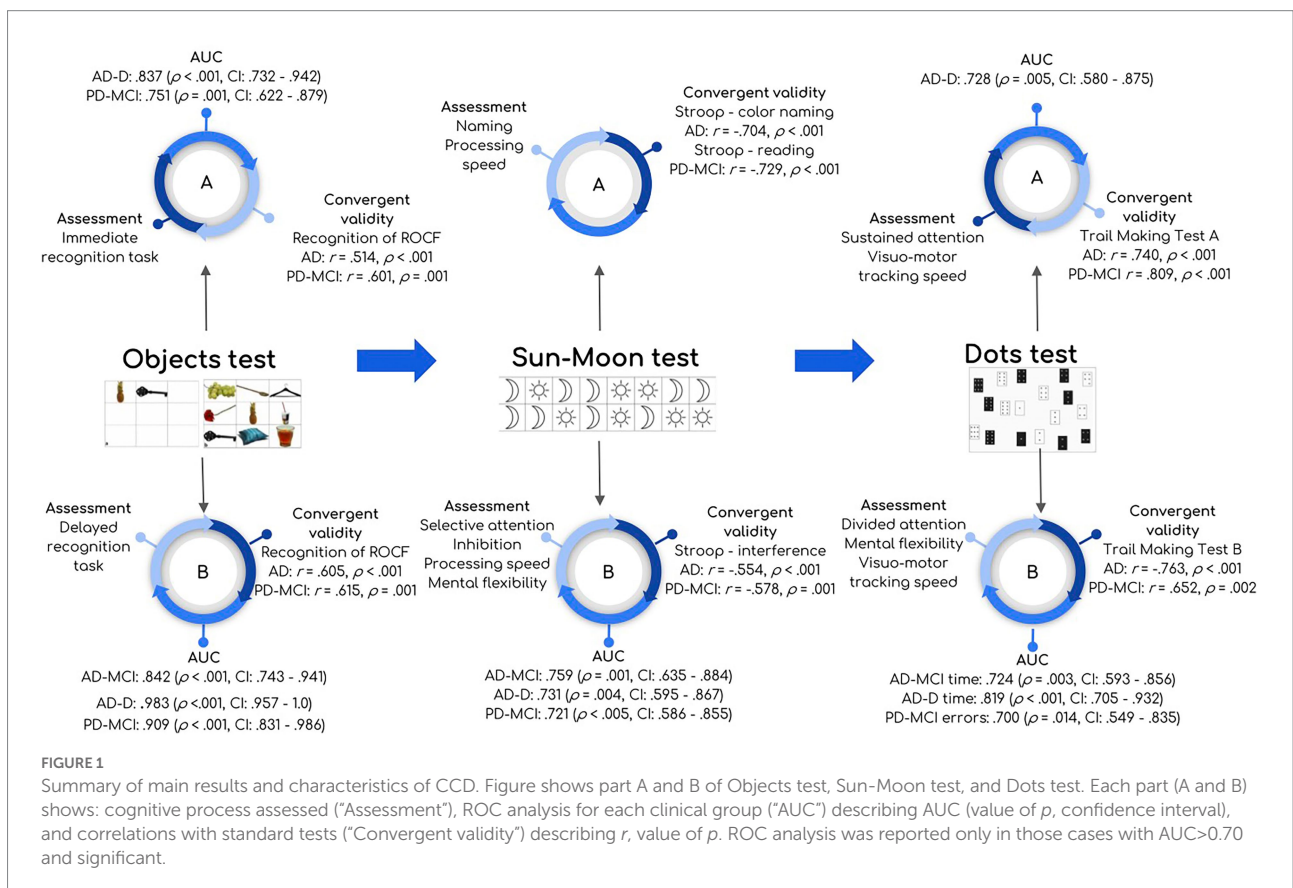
AUC
AD-D: .837 ($\rho$ < .001, CI: .732 - .942)
PD-MCI: .751 ($\rho$ = .001, CI: .622 - .879)

A

Assessment
Immediate recognition task

Convergent validity
Recognition of ROCF
AD: $r$ = .514, $\rho$ < .001
PD-MCI: $r$ = .601, $\rho$ = .001

Objects test

Assessment
Delayed recognition task

B

Convergent validity
Recognition of ROCF
AD: $r$ = .605, $\rho$ < .001
PD-MCI: $r$ = .615, $\rho$ = .001

AUC
AD-MCI: .842 ($\rho$ < .001, CI: .743 - .941)
AD-D: .983 ($\rho$ <.001, CI: .957 - 1.0)
PD-MCI: .909 ($\rho$ < .001, CI: .831 - .986)

Assessment
Naming
Processing speed

A

Convergent validity
Stroop - color naming
AD: $r$ = -.704, $\rho$ < .001
Stroop - reading
PD-MCI: $r$ = -.729, $\rho$ < .001

Sun-Moon test

Assessment
Selective attention
Inhibition
Processing speed
Mental flexibility

B

Convergent validity
Stroop - interference
AD: $r$ = -.554, $\rho$ < .001
PD-MCI: $r$ = -.578, $\rho$ = .001

AUC
AD-MCI: .759 ($\rho$ = .001, CI: .635 - .884)
AD-D: .731 ($\rho$ = .004, CI: .595 - .867)
PD-MCI: .721 ($\rho$ < .005, CI: .586 - .855)

AUC
AD-D: .728 ($\rho$ = .005, CI: .580 - .875)

A

Assessment
Sustained attention
Visuo-motor tracking speed

Convergent validity
Trail Making Test A
AD: $r$ = .740, $\rho$ < .001
PD-MCI $r$ = .809, $\rho$ < .001

Dots test

Assessment
Divided attention
Mental flexibility
Visuo-motor tracking speed

B

Convergent validity
Trail Making Test B
AD: $r$ = -.763, $\rho$ < .001
PD-MCI: $r$ = .652, $\rho$ = .002

AUC
AD-MCI time: .724 ($\rho$ = .003, CI: .593 - .856)
AD-D time: .819 ($\rho$ < .001, CI: .705 - .932)
PD-MCI errors: .700 ($\rho$ = .014, CI: .549 - .835)

FIGURE 1
Summary of main results and characteristics of CCD. Figure shows part A and B of Objects test, Sun-Moon test, and Dots test. Each part (A and B) shows: cognitive process assessed ("Assessment"), ROC analysis for each clinical group ("AUC") describing AUC (value of $p$, confidence interval), and correlations with standard tests ("Convergent validity") describing $r$, value of $p$. ROC analysis was reported only in those cases with AUC>0.70 and significant.